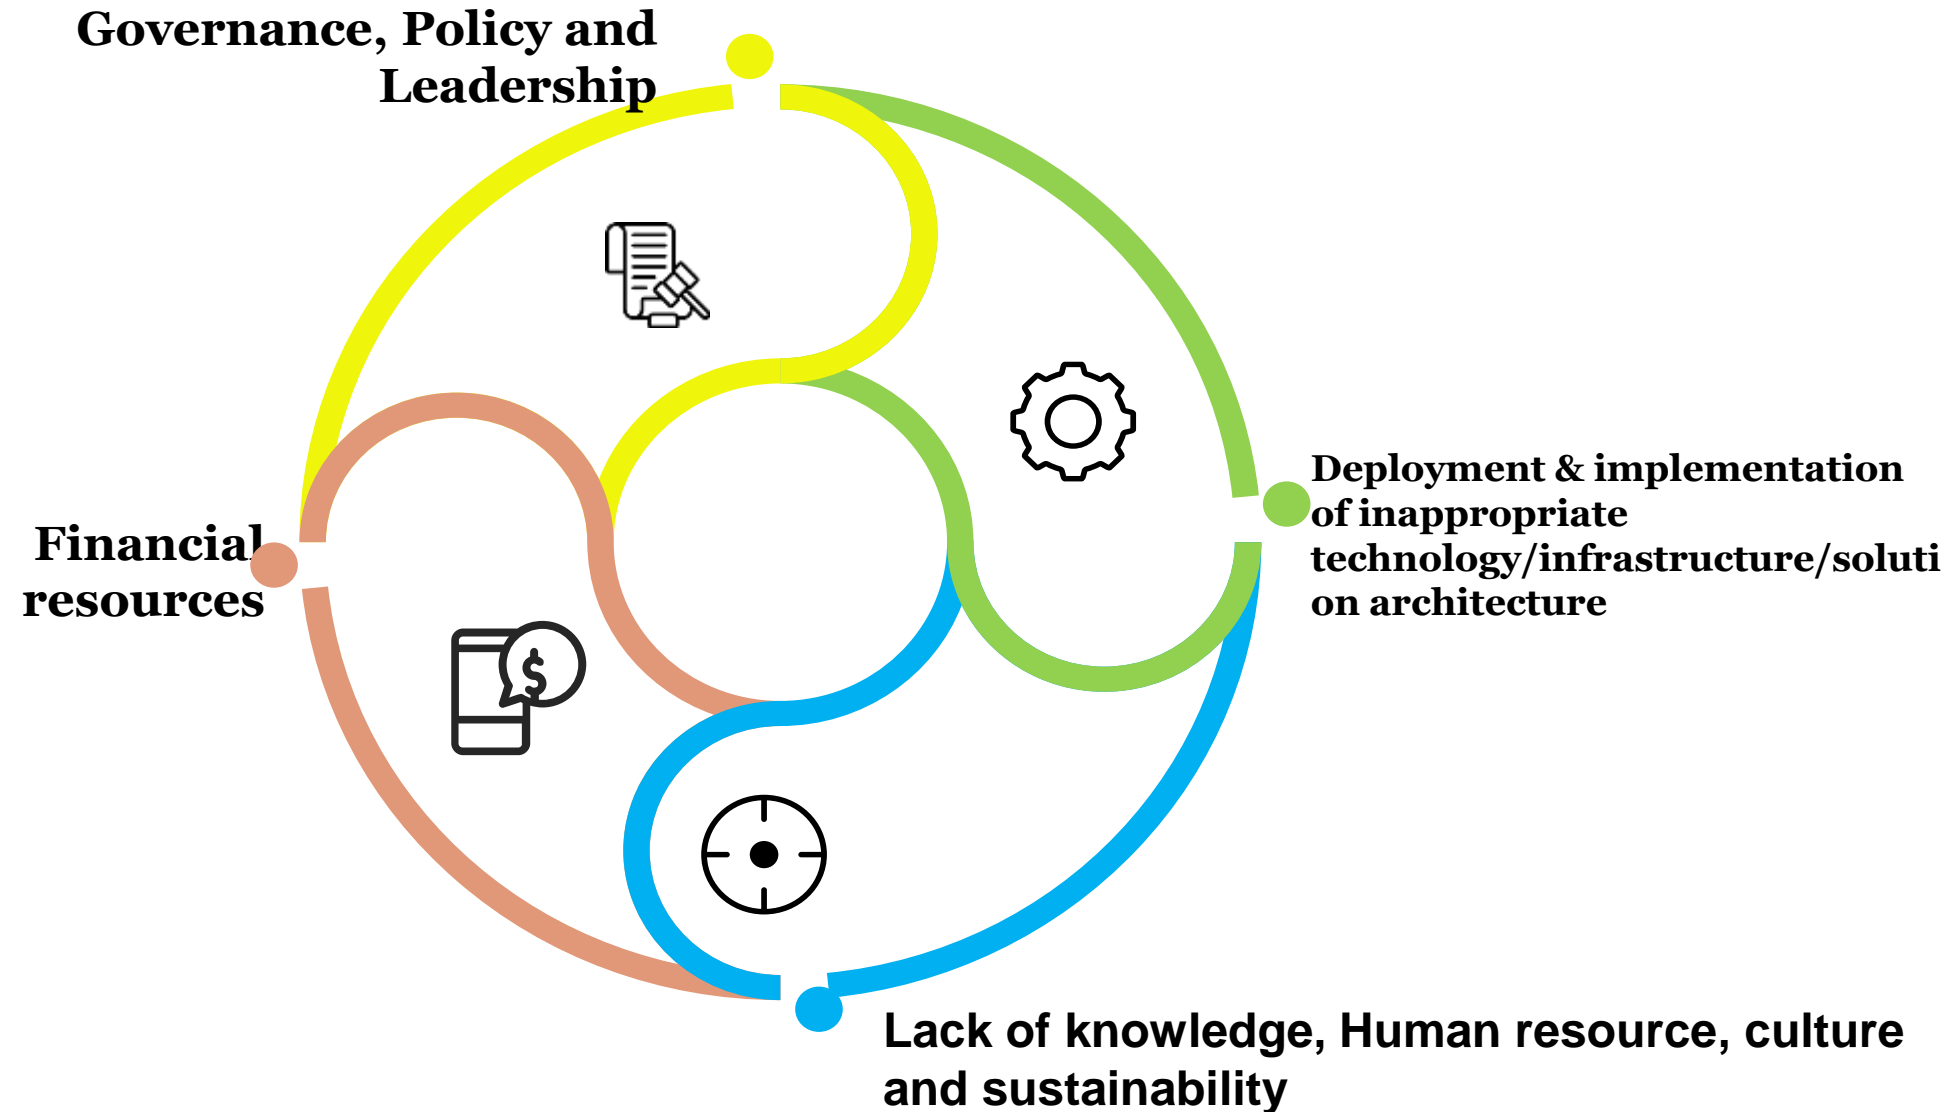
Governance, Policy and Leadership

Deployment & implementation of inappropriate technology/infrastructure/soluti on architecture

Financial resources

$

Lack of knowledge, Human resource, culture and sustainability